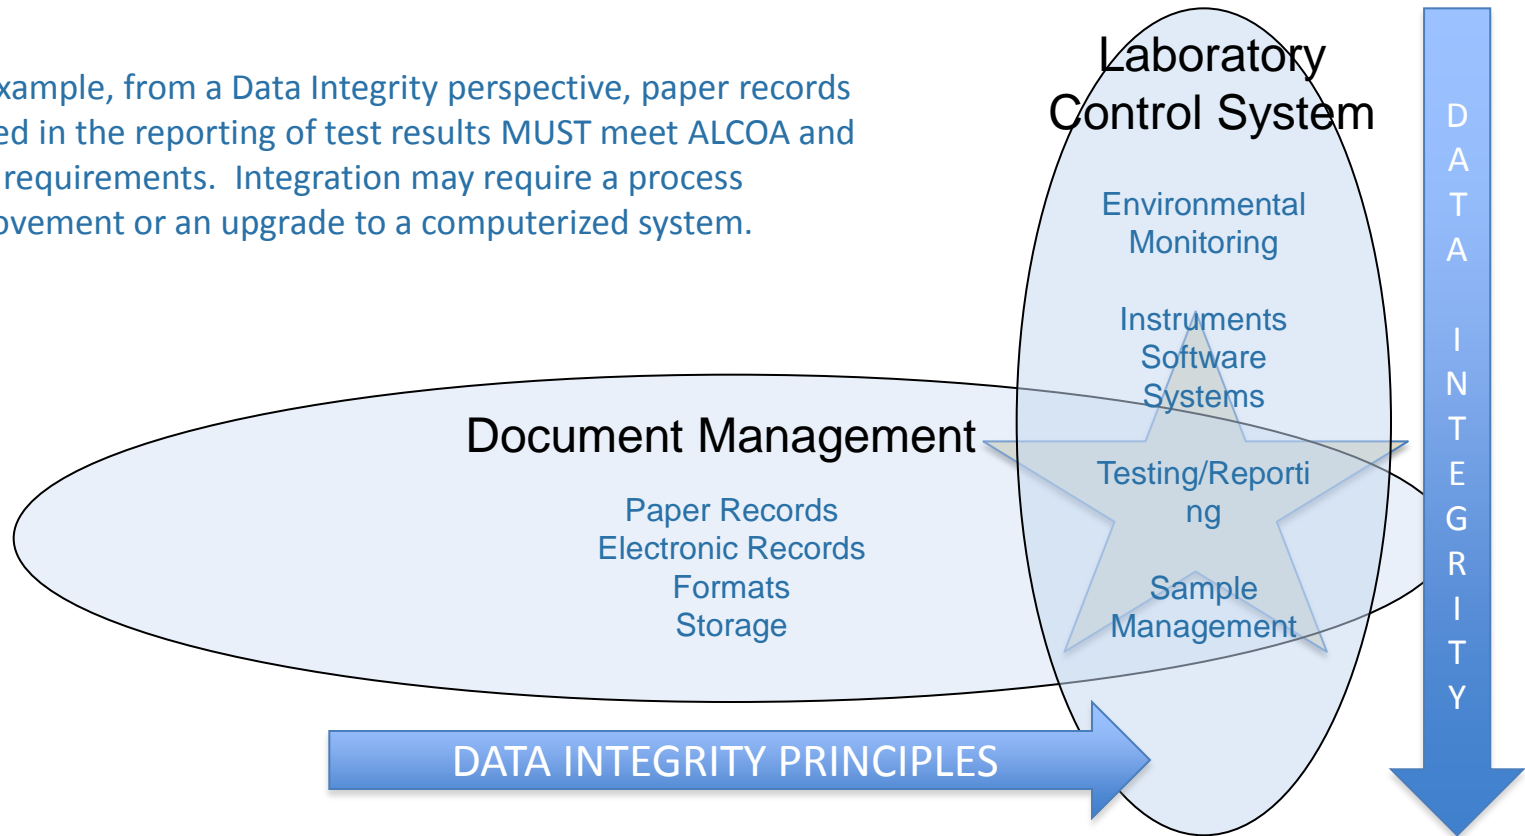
xample, from a Data Integrity perspective, paper records ed in the reporting of test results MUST meet ALCOA and requirements. Integration may require a process ovement or an upgrade to a computerized system.

Laboratory Control System

Environmental Monitoring

Instruments Software Systems

Testing/Reporti ng

Sample Management

Document Management

Paper Records
Electronic Records
Formats
Storage

DATA INTEGRITY PRINCIPLES

D A T A I N T E G R I T Y